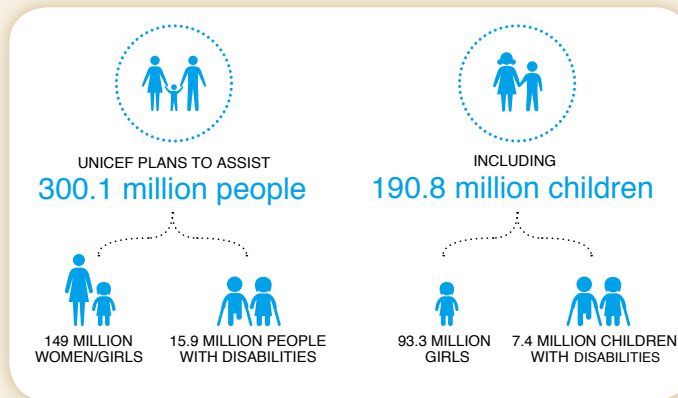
UNICEF PLANS TO ASSIST
300.1 million people

149 MILLION WOMEN/GIRLS

15.9 MILLION PEOPLE WITH DISABILITIES

INCLUDING
190.8 million children

93.3 MILLION GIRLS

7.4 MILLION CHILDREN WITH DISABILITIES